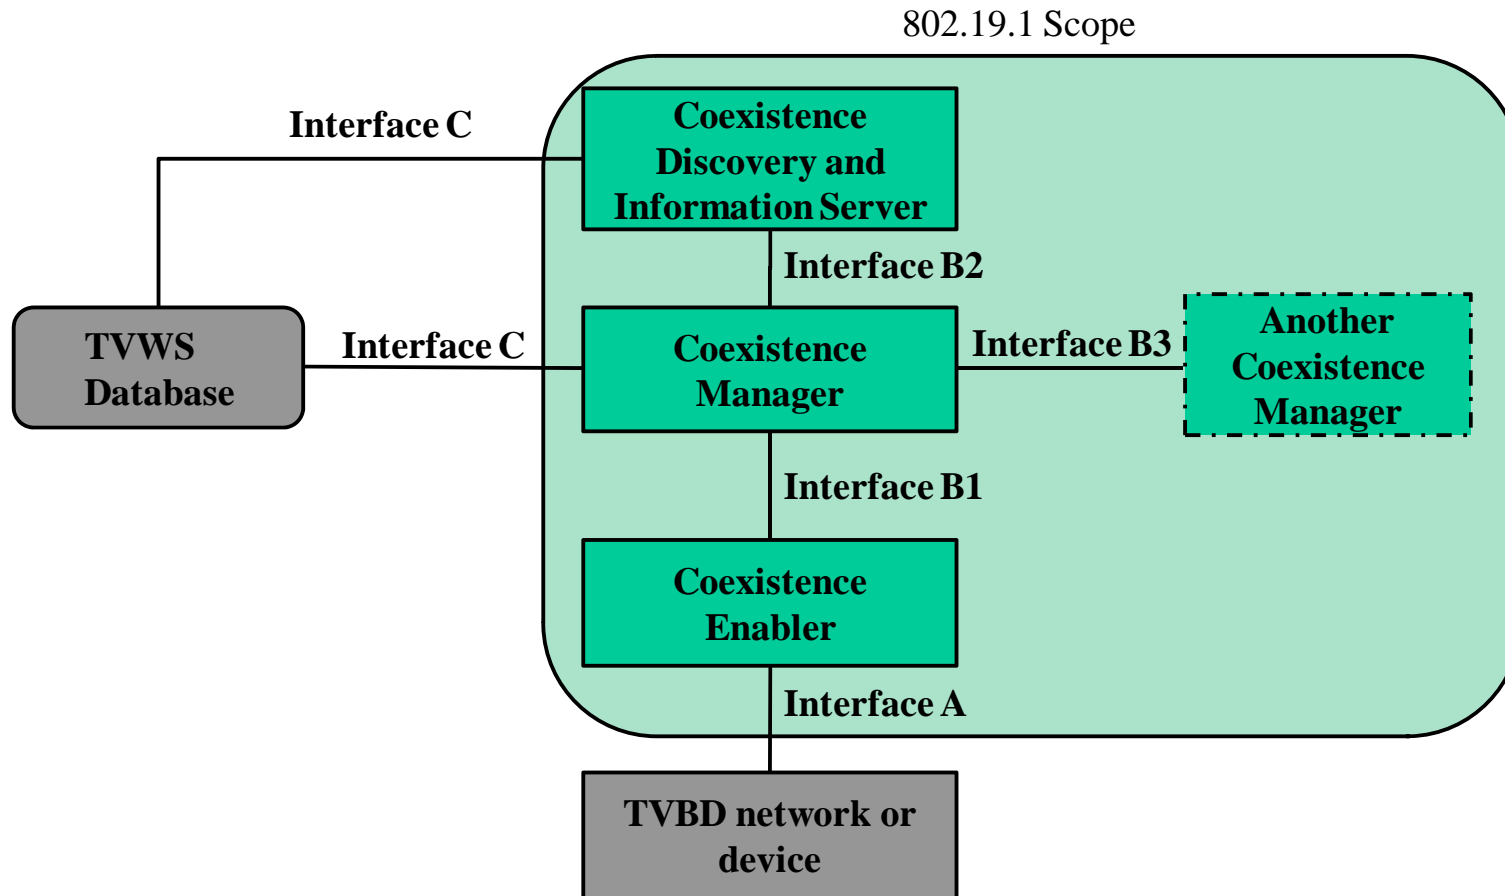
802.19.1 Scope

Interface C

Coexistence Discovery and Information Server

Interface B2

TVWS Database

Interface C

Coexistence Manager

Interface B3

Another Coexistence Manager

Interface B1

Coexistence Enabler

Interface A

TVBD network or device